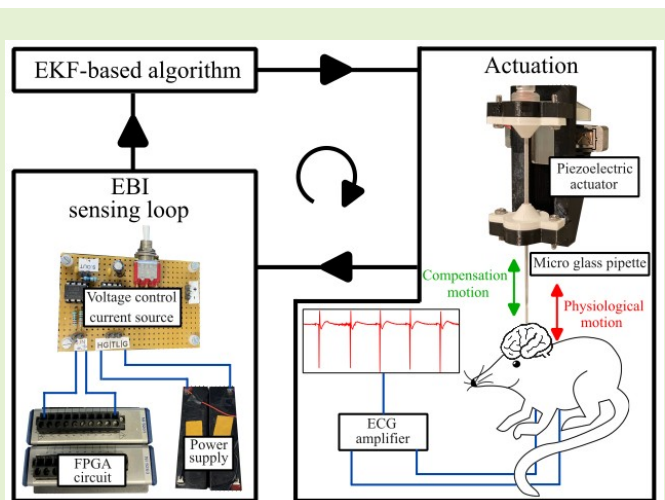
EKF-based algorithm

Actuation

Piezoelectric actuator

EBI sensing loop

Voltage control current source

Compensation motion

Micro glass pipette

Physiological motion

ECG amplifier

FPGA circuit

Power supply